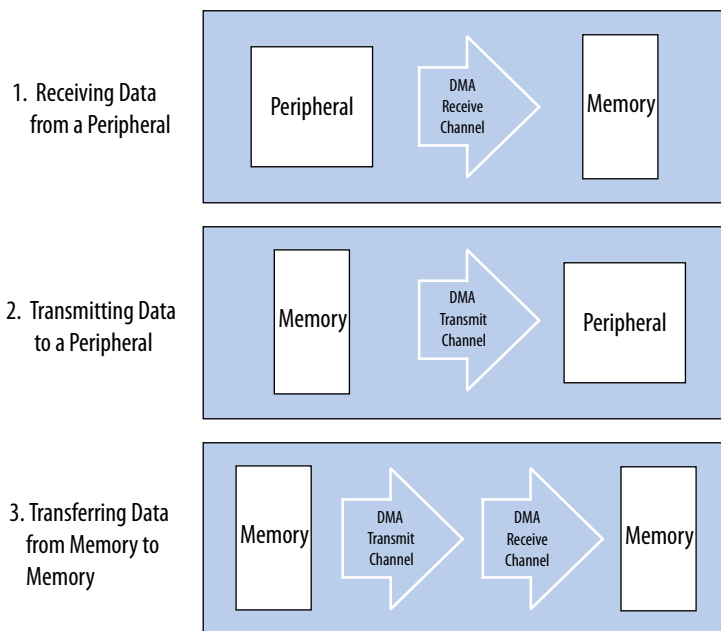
1. Receiving Data from a Peripheral

Peripheral

DMA Receive Channel

Memory

2. Transmitting Data to a Peripheral

Memory

DMA Transmit Channel

Peripheral

3. Transferring Data from Memory to Memory

Memory

DMA Transmit Channel

DMA Receive Channel

Memory